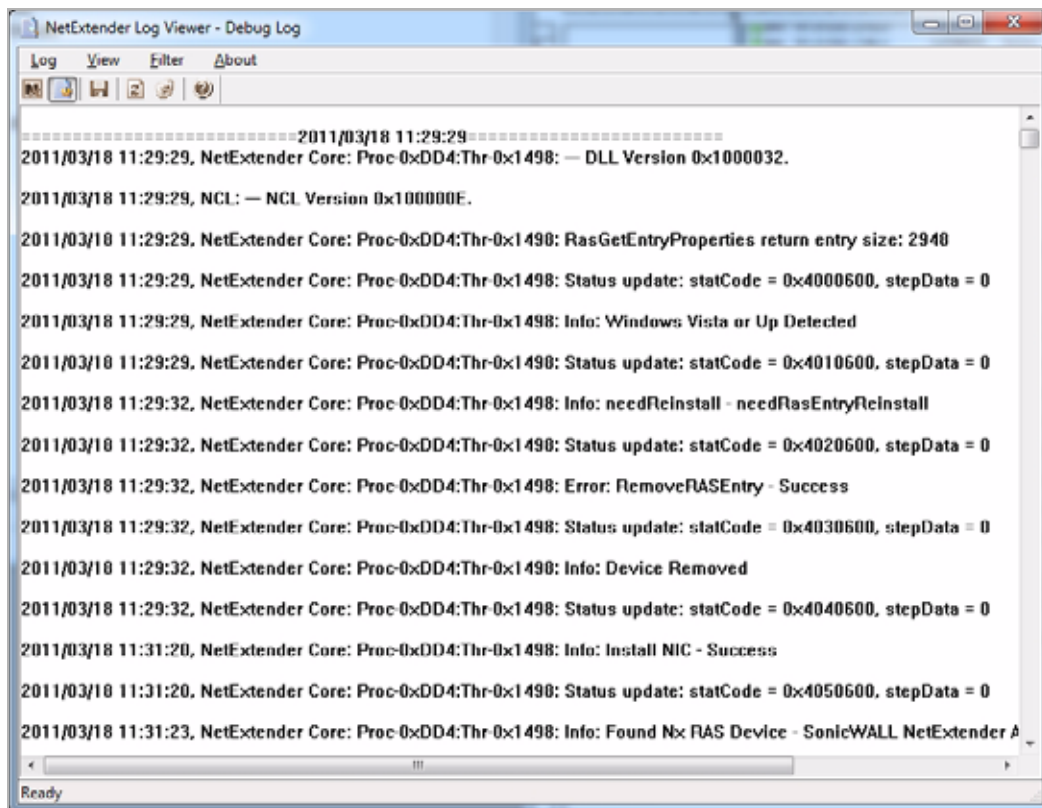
NetExtender Log Viewer - Debug Log

Log View Filter About

============================2011/03/18 11:29:29=========================
2011/03/18 11:29:29, NetExtender Core: Proc-0xDD4:Thr-0x1498: — DLL Version 0x1000032.

2011/03/18 11:29:29, NCL: — NCL Version 0x100000E.

2011/03/18 11:29:29, NetExtender Core: Proc-0xDD4:Thr-0x1498: RasGetEntryProperties return entry size: 2940

2011/03/18 11:29:29, NetExtender Core: Proc-0xDD4:Thr-0x1498: Status update: statCode = 0x4000600, stepData = 0

2011/03/18 11:29:29, NetExtender Core: Proc-0xDD4:Thr-0x1498: Info: Windows Vista or Up Detected

2011/03/18 11:29:29, NetExtender Core: Proc-0xDD4:Thr-0x1498: Status update: statCode = 0x4010600, stepData = 0

2011/03/18 11:29:32, NetExtender Core: Proc-0xDD4:Thr-0x1498: Info: needReinstall - needRasEntryReinstall

2011/03/18 11:29:32, NetExtender Core: Proc-0xDD4:Thr-0x1498: Status update: statCode = 0x4020600, stepData = 0

2011/03/18 11:29:32, NetExtender Core: Proc-0xDD4:Thr-0x1498: Error: RemoveRASEntry - Success

2011/03/18 11:29:32, NetExtender Core: Proc-0xDD4:Thr-0x1498: Status update: statCode = 0x4030600, stepData = 0

2011/03/18 11:29:32, NetExtender Core: Proc-0xDD4:Thr-0x1498: Info: Device Removed

2011/03/18 11:29:32, NetExtender Core: Proc-0xDD4:Thr-0x1498: Status update: statCode = 0x4040600, stepData = 0

2011/03/18 11:31:20, NetExtender Core: Proc-0xDD4:Thr-0x1498: Info: Install NIC - Success

2011/03/18 11:31:20, NetExtender Core: Proc-0xDD4:Thr-0x1498: Status update: statCode = 0x4050600, stepData = 0

2011/03/18 11:31:23, NetExtender Core: Proc-0xDD4:Thr-0x1498: Info: Found Nx RAS Device - SonicWALL NetExtender A

Ready